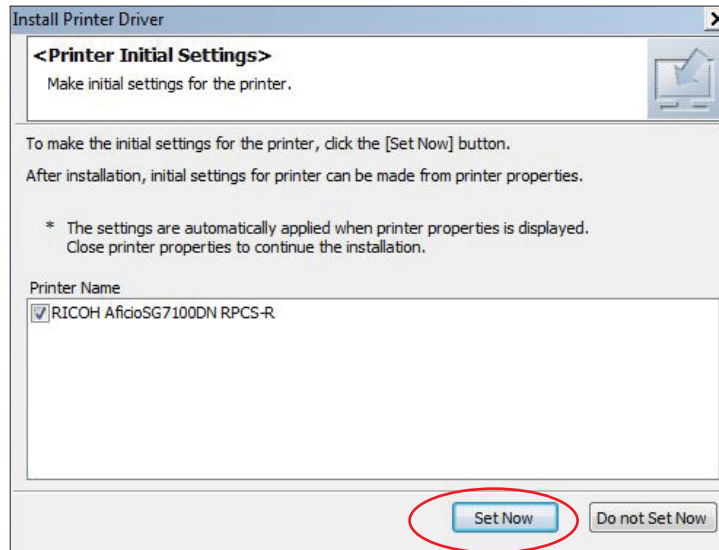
Install Printer Driver

<Printer Initial Settings>
Make initial settings for the printer.

To make the initial settings for the printer, click the [Set Now] button.

After installation, initial settings for printer can be made from printer properties.

* The settings are automatically applied when printer properties is displayed. Close printer properties to continue the installation.

Printer Name

RICOH AficioSG7100DN RPCS-R

Set Now

Do not Set Now